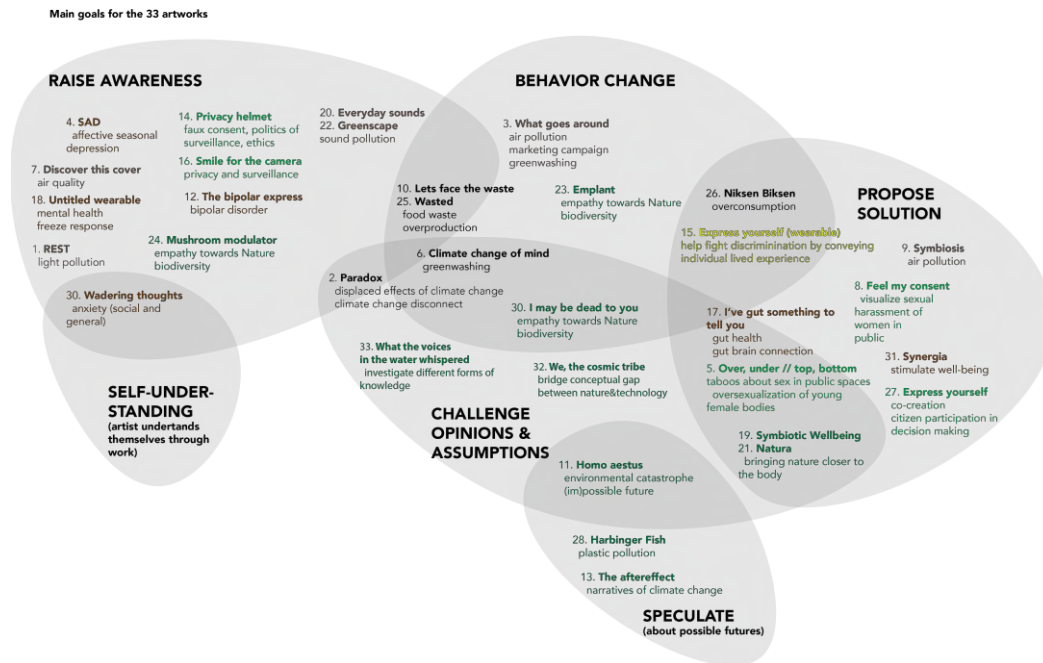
Main goals for the 33 artworks

RAISE AWARENESS

4. SAD
affective seasonal depression

7. Discover this cover
air quality

18. Untitled wearable
mental health
freeze response

1. REST
light pollution

14. Privacy helmet
faux consent, politics of surveillance, ethics

16. Smile for the camera
privacy and surveillance

12. The bipolar express
bipolar disorder

24. Mushroom modulator
empathy towards Nature
biodiversity

20. Everyday sounds
22. Greenscape
sound pollution

30. Wadering thoughts
anxiety (social and general)

SELF-UNDER-STANDING
(artist undertands themselves through work)

BEHAVIOR CHANGE

3. What goes around
air pollution
marketing campaign
greenwashing

10. Lets face the waste
25. Wasted
food waste
overproduction

23. Emplant
empathy towards Nature
biodiversity

6. Climate change of mind
greenwashing

2. Paradox
displaced effects of climate change
climate change disconnect

30. I may be dead to you
empathy towards Nature
biodiversity

33. What the voices in the water whispered
investigate different forms of knowledge

32. We, the cosmic tribe
bridge conceptual gap between nature&technology

CHALLENGE OPINIONS & ASSUMPTIONS

26. Niksen Biksen
overconsumption

PROPOSE SOLUTION

15. Express yourself (wearable)
help fight discriminination by conveying individual lived experience

9. Symbiosis
air pollution

8. Feel my consent
visualize sexual harassment of women in public

17. I've gut something to tell you
gut health
gut brain connection

5. Over, under // top, bottom
taboos about sex in public spaces
oversexualization of young female bodies

31. Synergia
stimulate well-being

27. Express yourself
co-creation
citizen participation in decision making

19. Symbiotic Wellbeing
21. Natura
bringing nature closer to the body

11. Homo aestus
environmental catastrophe
(im)possible future

28. Harbinger Fish
plastic pollution

13. The aftereffect
narratives of climate change

SPECULATE
(about possible futures)